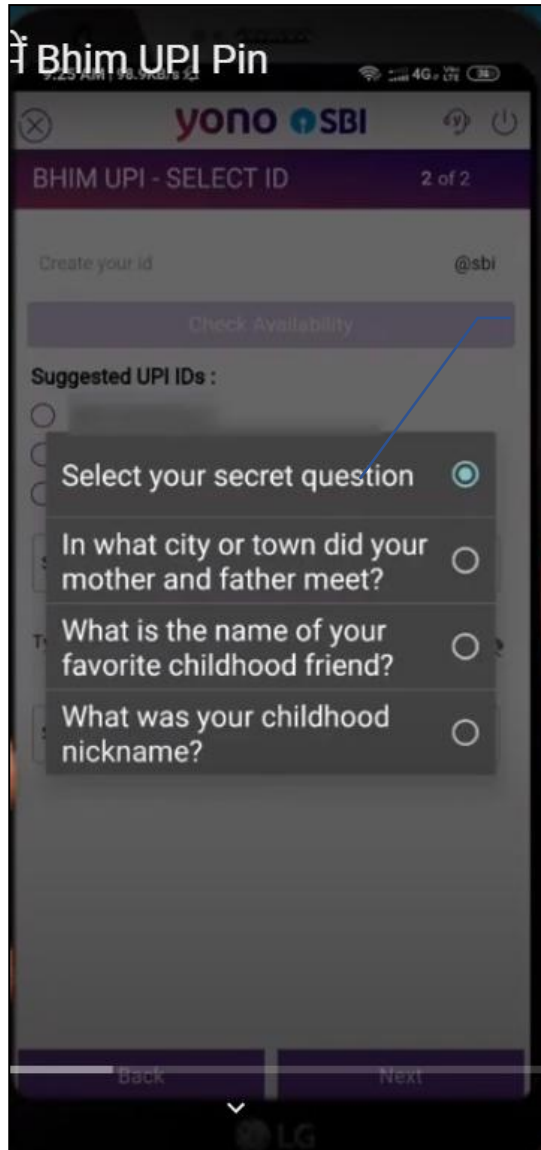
ने Bhim UPI Pin

9:25 AM | 98.9KB/s

yono SBI

BHIM UPI - SELECT ID 2 of 2

Create your id @sbi

Check Availability

Suggested UPI IDs :

Select your secret question

In what city or town did your mother and father meet?

What is the name of your favorite childhood friend?

What was your childhood nickname?

Back Next

LG